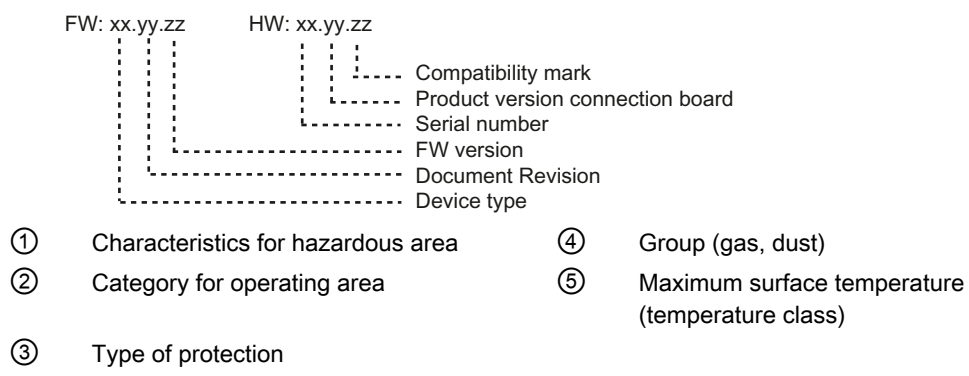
FW: xx.yy.zz HW: xx.yy.zz

Compatibility mark
Product version connection board
Serial number
FW version
Document Revision
Device type

① Characteristics for hazardous area
② Category for operating area
③ Type of protection
④ Group (gas, dust)
⑤ Maximum surface temperature (temperature class)